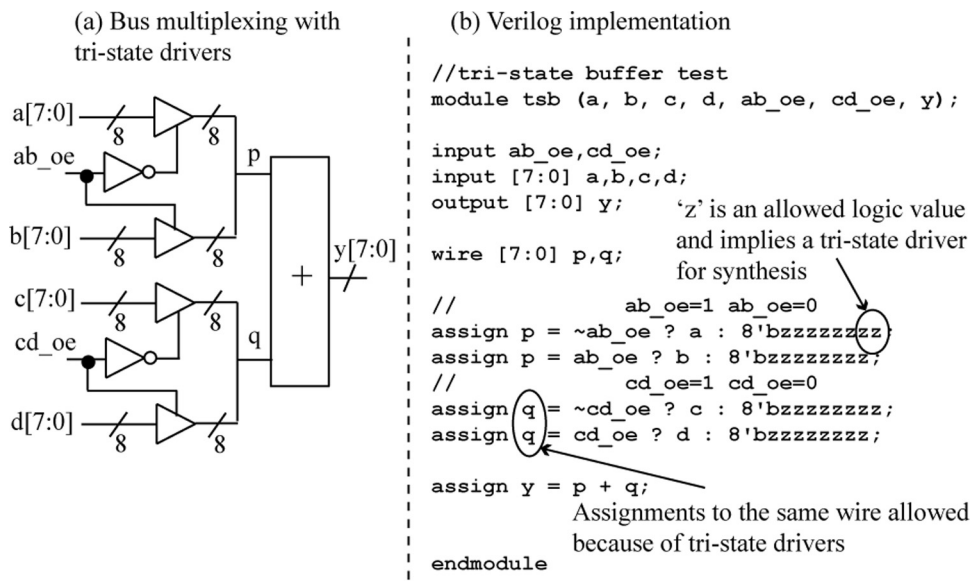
(a) Bus multiplexing with tri-state drivers

a[7:0]
8
8
ab_oe
p
b[7:0]
8
8
+
y[7:0]
c[7:0]
8
8
cd_oe
q
d[7:0]
8
8

(b) Verilog implementation

//tri-state buffer test
module tsb (a, b, c, d, ab_oe, cd_oe, y);

input ab_oe,cd_oe;
input [7:0] a,b,c,d;
output [7:0] y;

wire [7:0] p,q;

//              ab_oe=1 ab_oe=0
assign p = ~ab_oe ? a : 8'bzzzzzzzz;
assign p = ab_oe ? b : 8'bzzzzzzzz;
//              cd_oe=1 cd_oe=0
assign q = ~cd_oe ? c : 8'bzzzzzzzz;
assign q = cd_oe ? d : 8'bzzzzzzzz;

assign y = p + q;

endmodule

‘z’ is an allowed logic value and implies a tri-state driver for synthesis

Assignments to the same wire allowed because of tri-state drivers